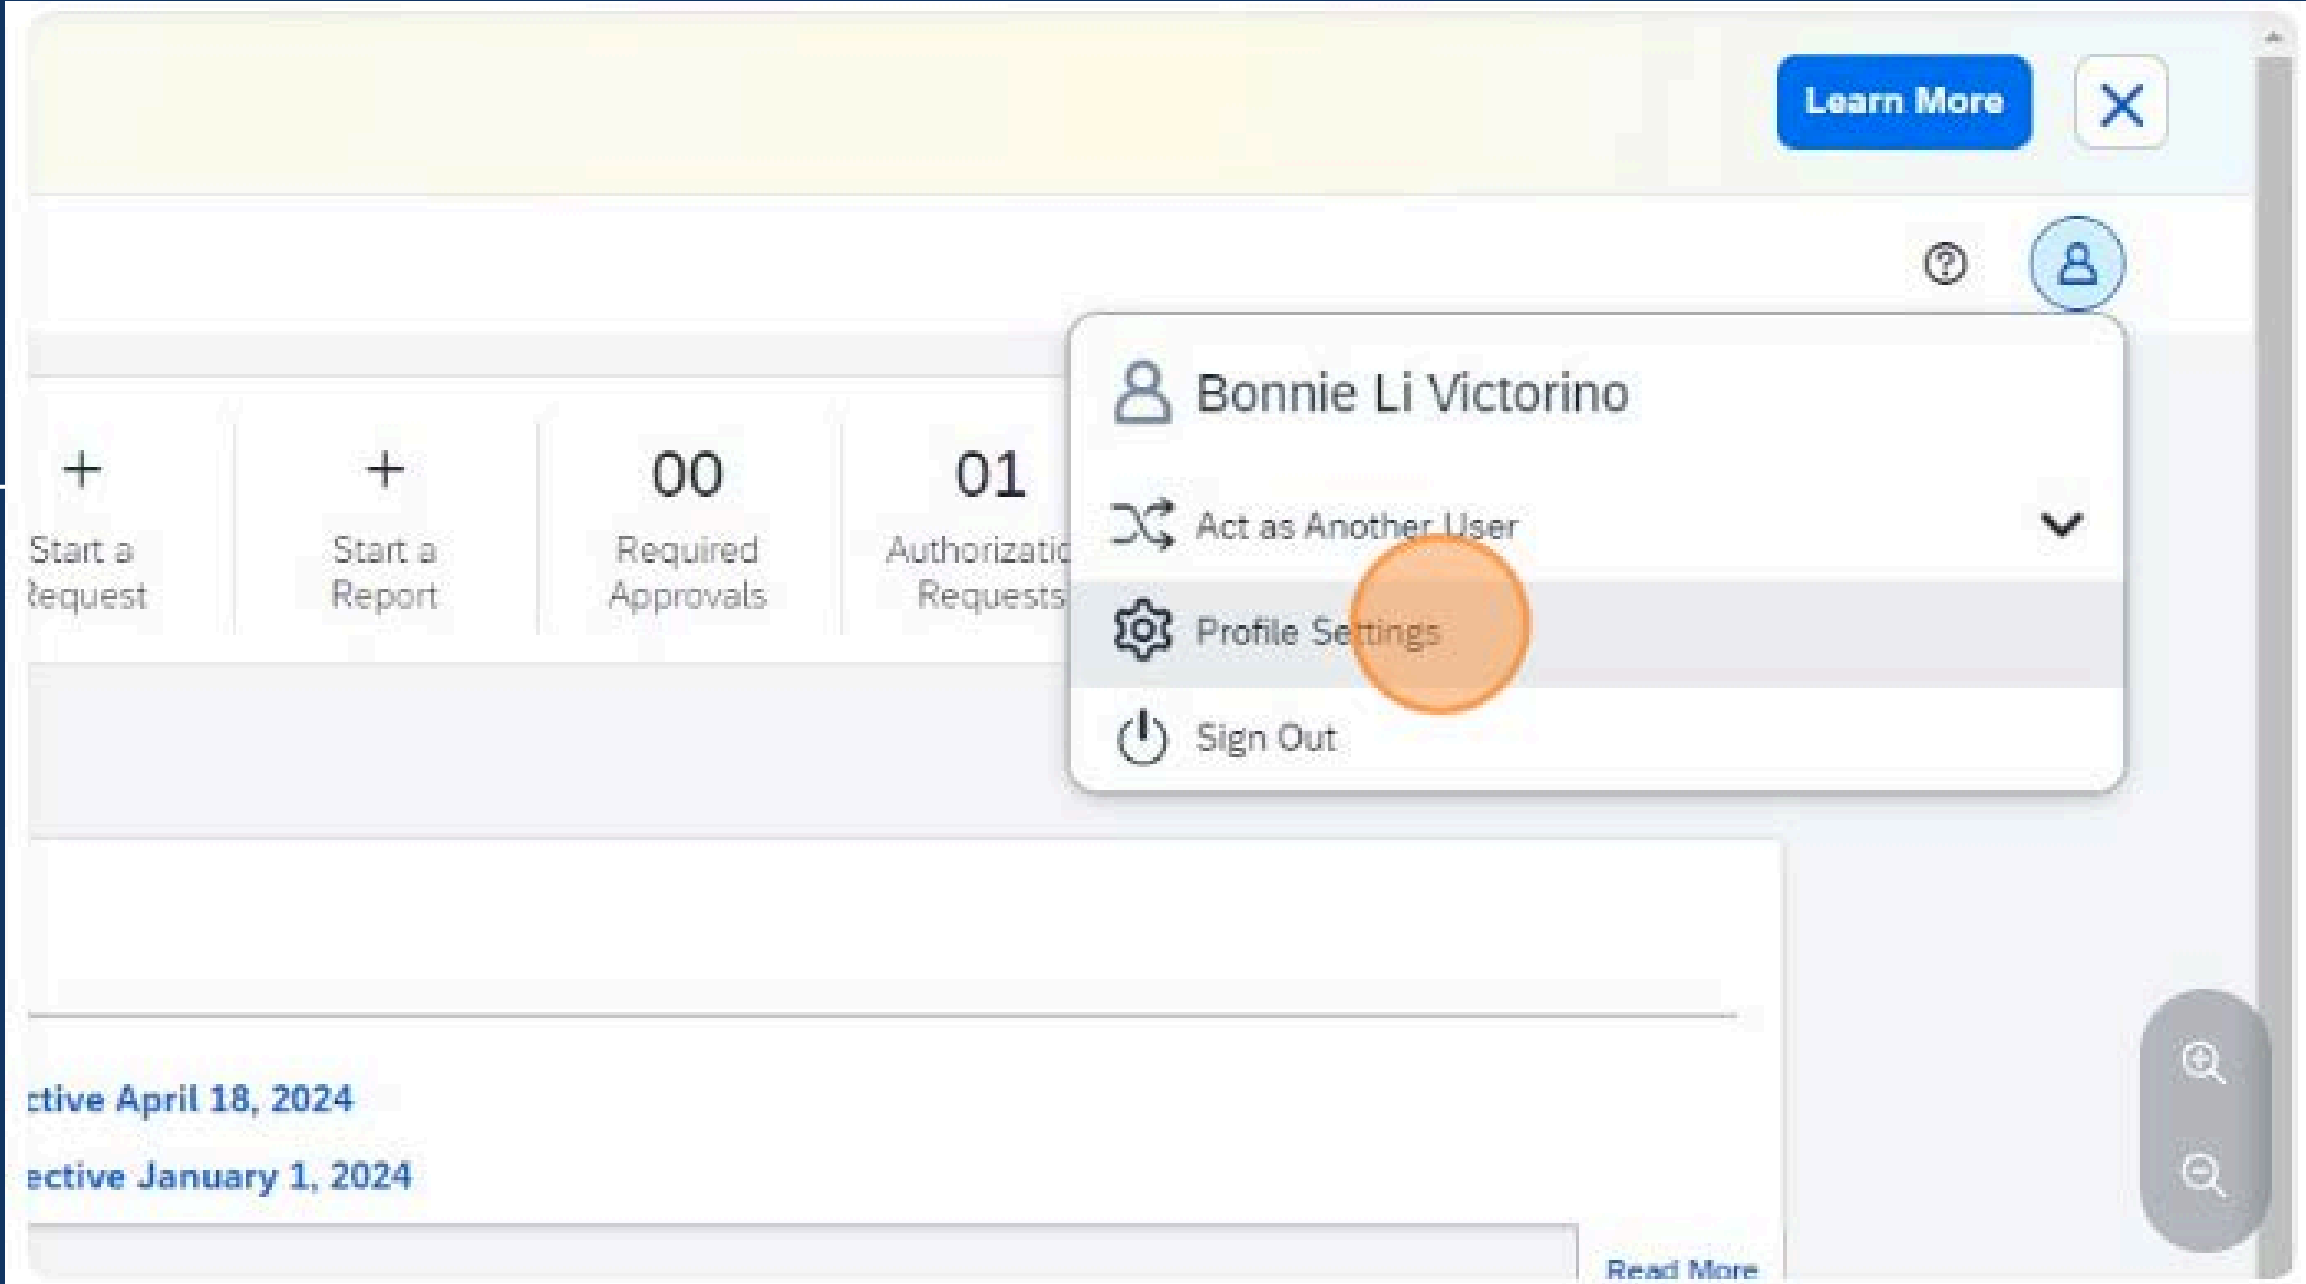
Learn More

+
Start a
Request

+
Start a
Report

00
Required
Approvals

01
Authorizatio
Requests

Bonnie Li Victorino

Act as Another User

Profile Settings

Sign Out

ctive April 18, 2024

ective January 1, 2024

Read More